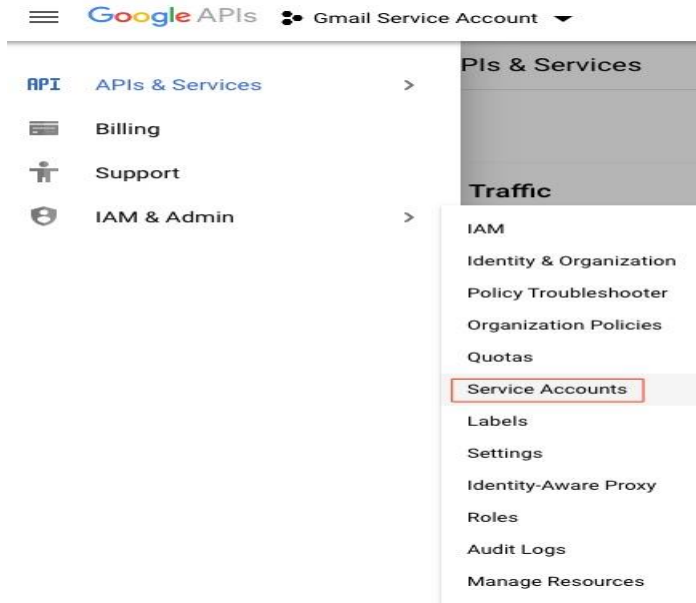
Google APIs Gmail Service Account

API APIs & Services >

Billing

Support

IAM & Admin >

PIs & Services

Traffic

IAM

Identity & Organization

Policy Troubleshooter

Organization Policies

Quotas

Service Accounts

Labels

Settings

Identity-Aware Proxy

Roles

Audit Logs

Manage Resources